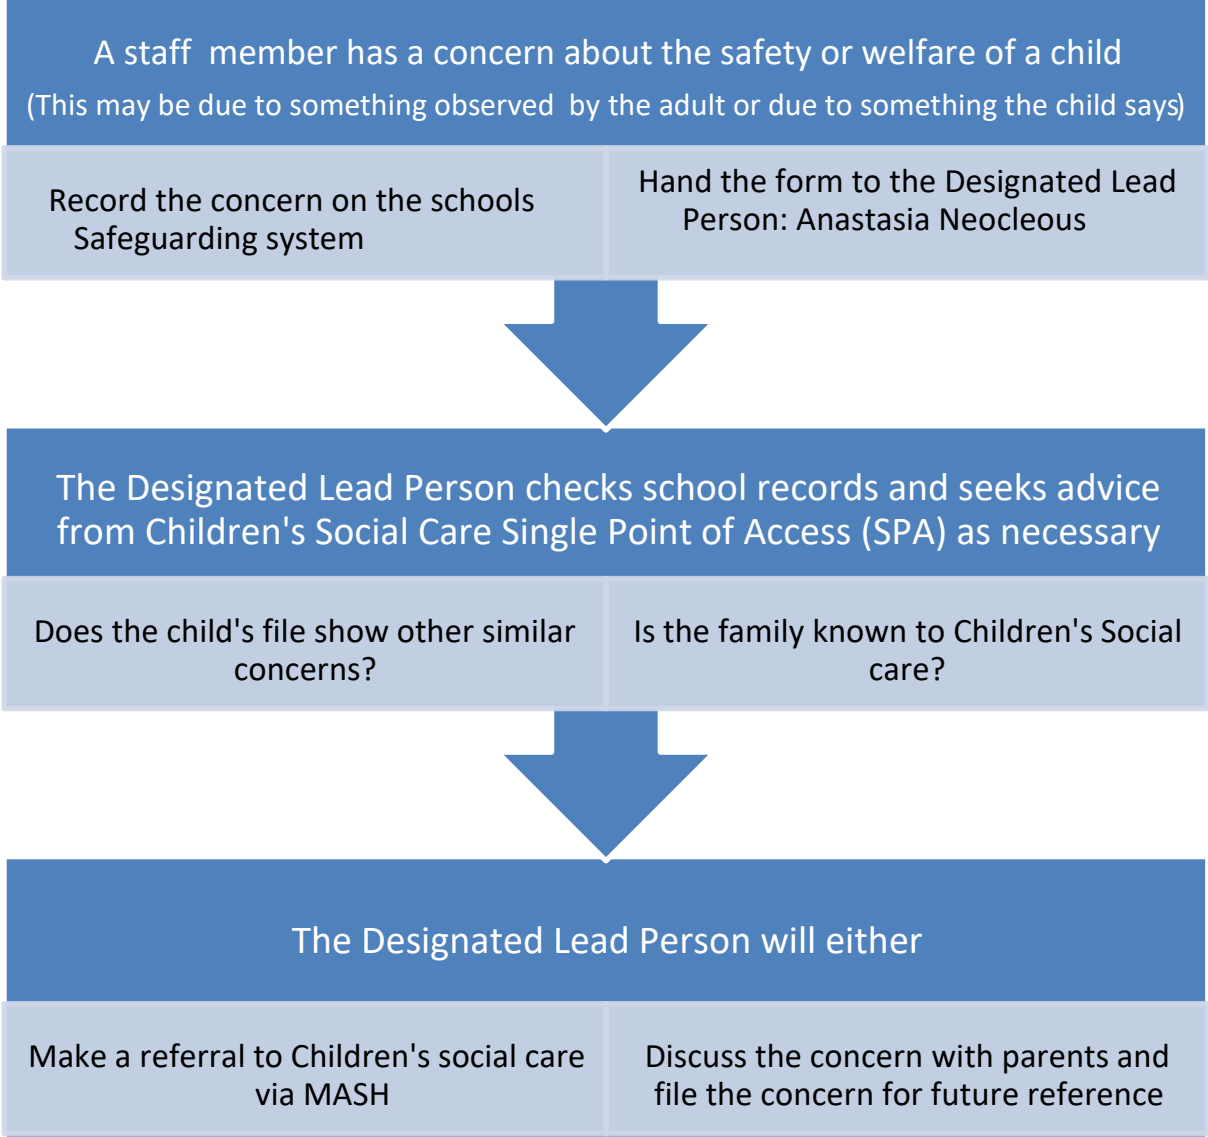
A staff member has a concern about the safety or welfare of a child
(This may be due to something observed by the adult or due to something the child says)

Record the concern on the schools Safeguarding system

Hand the form to the Designated Lead Person: Anastasia Neocleous

The Designated Lead Person checks school records and seeks advice from Children's Social Care Single Point of Access (SPA) as necessary

Does the child's file show other similar concerns?

Is the family known to Children's Social care?

The Designated Lead Person will either

Make a referral to Children's social care via MASH

Discuss the concern with parents and file the concern for future reference